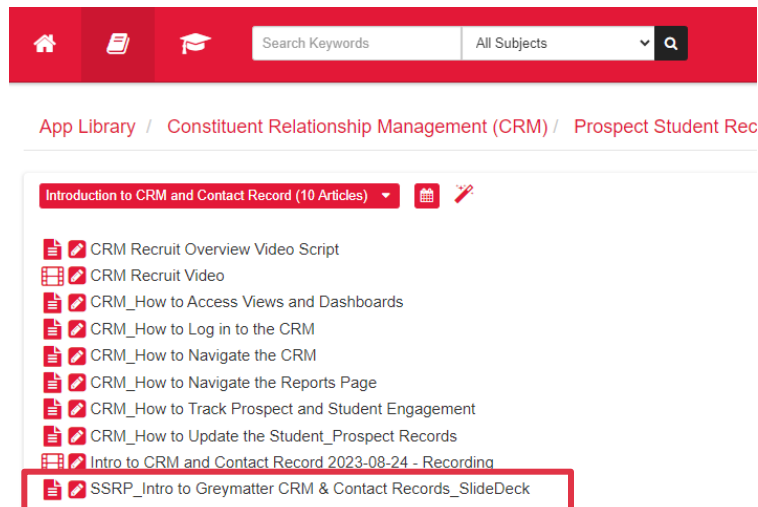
Search Keywords
All Subjects

App Library / Constituent Relationship Management (CRM) / Prospect Student Rec

Introduction to CRM and Contact Record (10 Articles)

CRM Recruit Overview Video Script
CRM Recruit Video
CRM_How to Access Views and Dashboards
CRM_How to Log in to the CRM
CRM_How to Navigate the CRM
CRM_How to Navigate the Reports Page
CRM_How to Track Prospect and Student Engagement
CRM_How to Update the Student_Prospect Records
Intro to CRM and Contact Record 2023-08-24 - Recording
SSRP_Intro to Greymatter CRM & Contact Records_SlideDeck